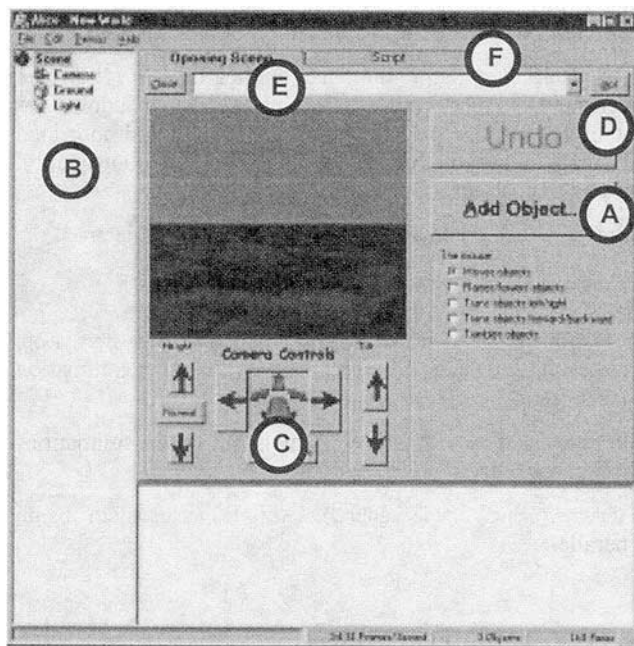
Alice - New Scene
File Edit Demos Help
Scene
Camera
Ground
Light
B
Opening Scene
Script
F
Clear
E
Add
Undo
D
Add Object...
A
The mouse:
Moves objects
Moves forward objects
Turns objects left/right
Turns objects forward/backward
Tumbles objects
Height
Camera Controls
Tilt
Normal
C
24.32 Frames/Second
3 Objects
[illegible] Faces